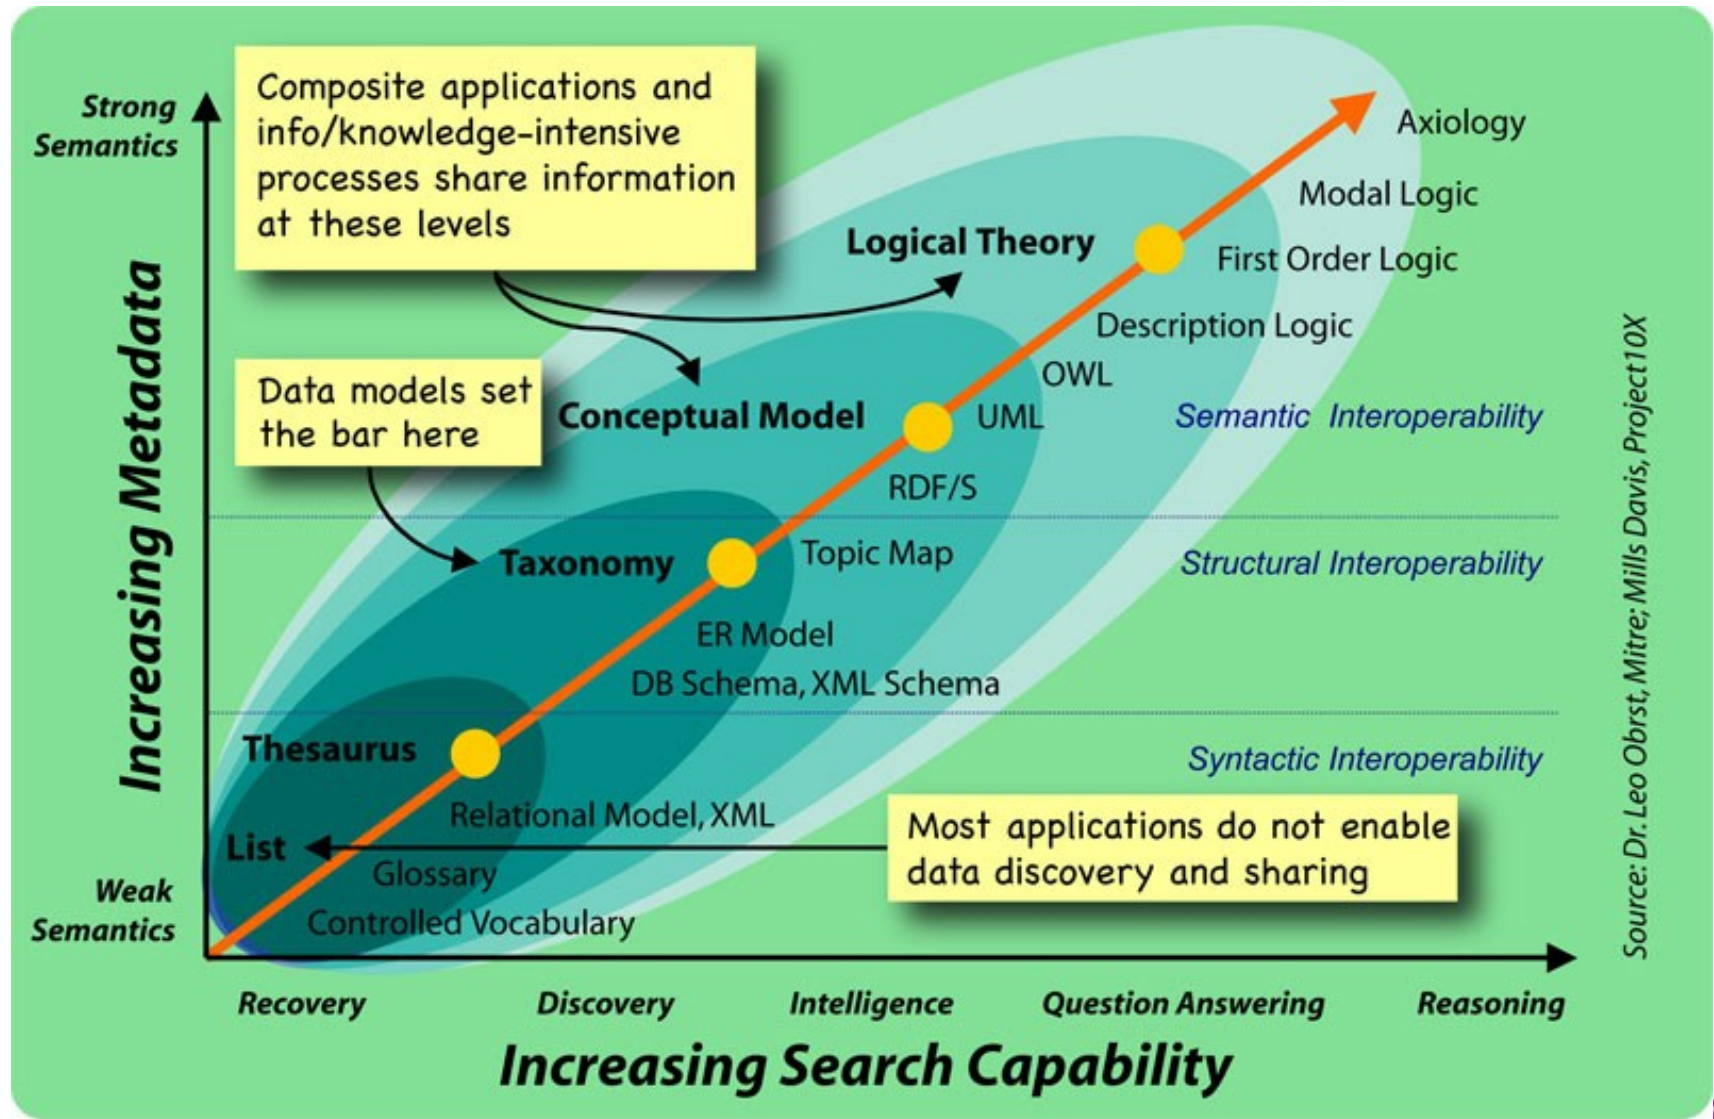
Strong Semantics

Composite applications and info/knowledge-intensive processes share information at these levels

Axiology

Modal Logic

Logical Theory

First Order Logic

Description Logic

OWL

Data models set the bar here

Conceptual Model

UML

Semantic Interoperability

RDF/S

Increasing Metadata

Taxonomy

Topic Map

Structural Interoperability

ER Model

DB Schema, XML Schema

Thesaurus

Syntactic Interoperability

Relational Model, XML

List

Most applications do not enable data discovery and sharing

Glossary

Weak Semantics

Controlled Vocabulary

Source: Dr. Leo Obrst, Mitre; Mills Davis, Project10X

Recovery

Discovery

Intelligence

Question Answering

Reasoning

Increasing Search Capability